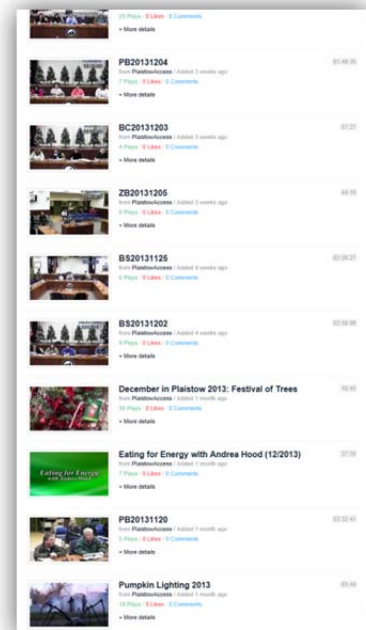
28 Plays · 0 Likes · 0 Comments
+ More details

PB20131204
from PlaistowAccess / Added 3 weeks ago
7 Plays · 0 Likes · 0 Comments
+ More details
03:48:35

BC20131203
from PlaistowAccess / Added 3 weeks ago
4 Plays · 0 Likes · 0 Comments
+ More details
07:27

ZB20131205
from PlaistowAccess / Added 3 weeks ago
6 Plays · 0 Likes · 0 Comments
+ More details
44:18

BS20131125
from PlaistowAccess / Added 4 weeks ago
6 Plays · 0 Likes · 0 Comments
+ More details
02:06:27

BS20131202
from PlaistowAccess / Added 4 weeks ago
9 Plays · 0 Likes · 0 Comments
+ More details
02:58:09

December in Plaistow 2013: Festival of Trees
from PlaistowAccess / Added 1 month ago
35 Plays · 0 Likes · 0 Comments
+ More details
10:45

Eating for Energy with Andrea Hood (12/2013)
from PlaistowAccess / Added 1 month ago
7 Plays · 0 Likes · 0 Comments
+ More details
27:30

Eating for Energy
with Andrea Hood

PB20131120
from PlaistowAccess / Added 1 month ago
5 Plays · 0 Likes · 0 Comments
+ More details
03:32:41

Pumpkin Lighting 2013
from PlaistowAccess / Added 1 month ago
18 Plays · 0 Likes · 0 Comments
+ More details
03:44